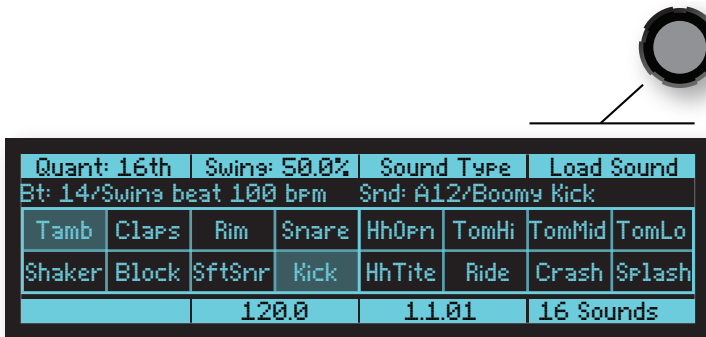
| Quant: 16th | Swing: 50.0% | Sound Type | Load Sound |
|---|---|---|---|

Bt: 14/Swing beat 100 bpm Snd: A12/Boomy Kick

| Tamb | Claps | Rim | Snare | HhOpn | TomHi | TomMid | TomLo |
|---|---|---|---|---|---|---|---|
| Shaker | Block | SftSnr | Kick | HhTite | Ride | Crash | Splash |

|  | 120.0 | 1.1.01 | 16 Sounds |
|---|---|---|---|